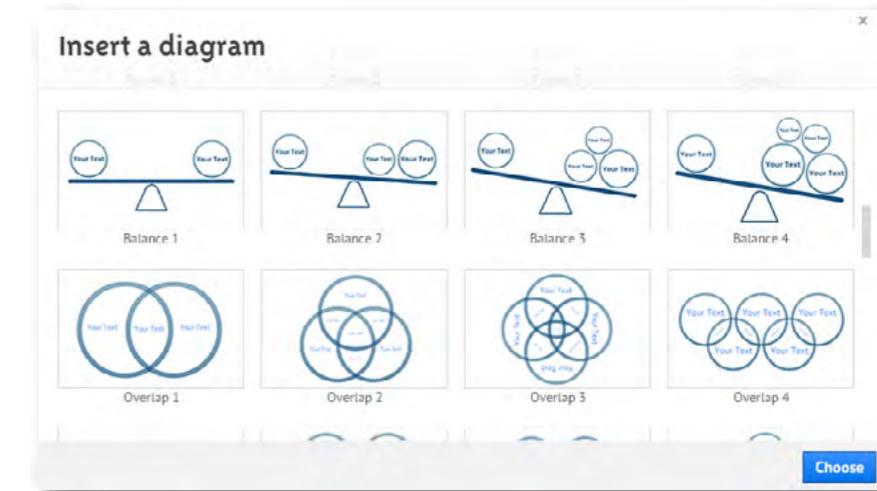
Insert a diagram

×

Your Text
Your Text
Balance 1

Your Text
Your Text
Your Text
Balance 2

Your Text
Your Text
Your Text
Your Text
Balance 3

Your Text
Your Text
Your Text
Your Text
Your Text
Your Text
Balance 4

Your Text
Your Text
Your Text
Overlap 1

Your Text
Your Text
Your Text
Overlap 2

Your Text
Your Text
Your Text
Your Text
Overlap 3

Your Text
Your Text
Your Text
Your Text
Your Text
Overlap 4

Choose